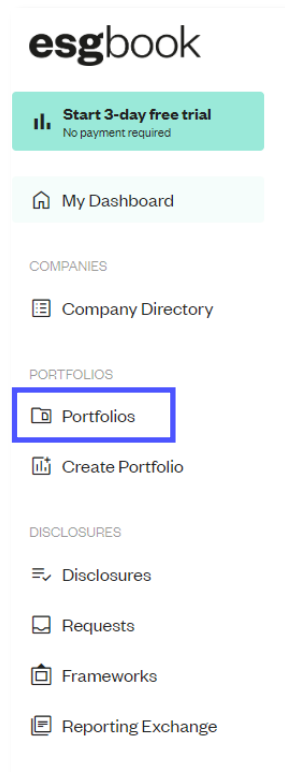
esgbook

Start 3-day free trial
No payment required

My Dashboard

COMPANIES

Company Directory

PORTFOLIOS

Portfolios

Create Portfolio

DISCLOSURES

Disclosures

Requests

Frameworks

Reporting Exchange